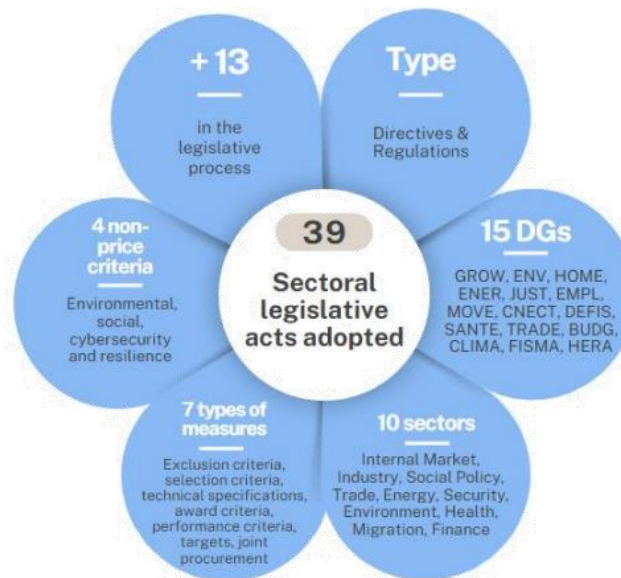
+ 13

in the legislative process

Type

Directives & Regulations

4 non-price criteria

Environmental, social, cybersecurity and resilience

39

Sectoral legislative acts adopted

15 DGs

GROW, ENV, HOME, ENER, JUST, EMPL, MOVE, CNECT, DEFIS, SANTE, TRADE, BUDG, CLIMA, FISMA, HERA

7 types of measures

Exclusion criteria, selection criteria, technical specifications, award criteria, performance criteria, targets, joint procurement

10 sectors

Internal Market, Industry, Social Policy, Trade, Energy, Security, Environment, Health, Migration, Finance